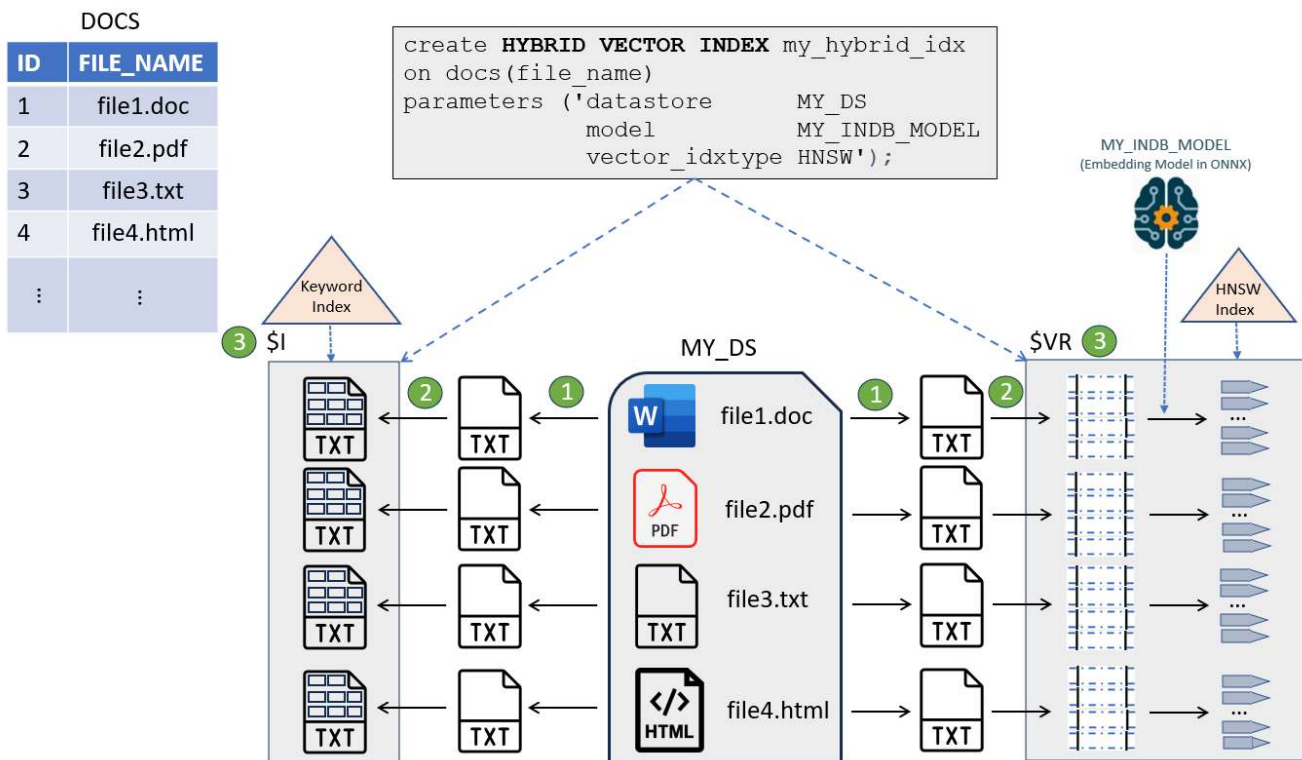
DOCS

| ID | FILE_NAME |
|---|---|
| 1 | file1.doc |
| 2 | file2.pdf |
| 3 | file3.txt |
| 4 | file4.html |
| ⋮ | ⋮ |

create **HYBRID VECTOR INDEX** my_hybrid_idx
on docs(file_name)
parameters ('datastore MY_DS
model MY_INDB_MODEL
vector_idxtype HNSW');

MY_INDB_MODEL
(Embedding Model in ONNX)

Keyword Index

HNSW Index

3 $I

MY_DS

$VR 3

2 1 1 2

TXT TXT W file1.doc TXT

TXT TXT PDF file2.pdf TXT

TXT TXT TXT file3.txt TXT

TXT TXT HTML file4.html TXT

...
...
...
...